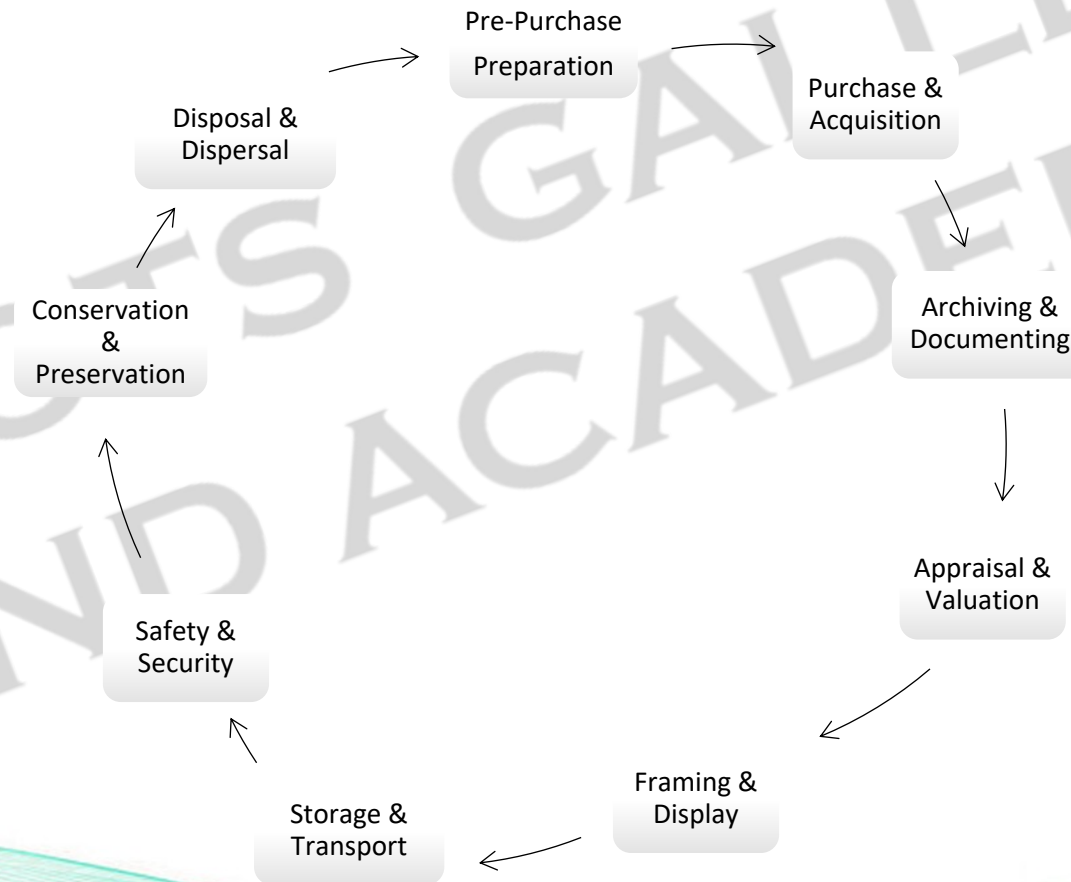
Pre-Purchase Preparation

Purchase & Acquisition

Archiving & Documenting

Appraisal & Valuation

Framing & Display

Storage & Transport

Safety & Security

Conservation & Preservation

Disposal & Dispersal

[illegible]TS GAL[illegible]
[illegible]ND ACADE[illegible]